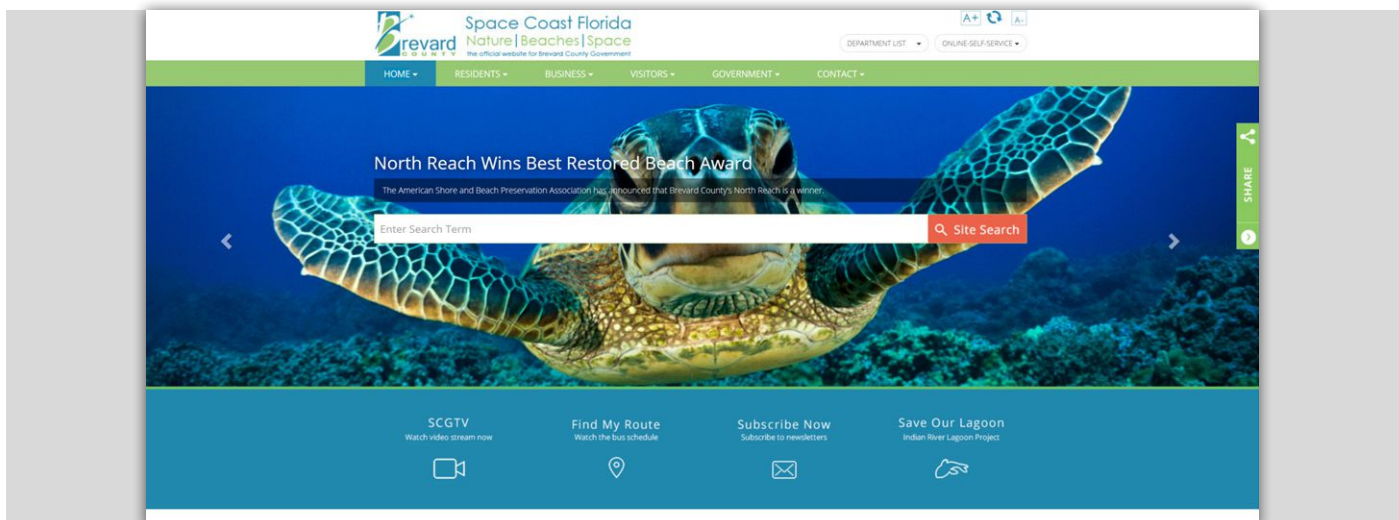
Brevard COUNTY
Space Coast Florida
Nature | Beaches | Space
the official website for Brevard County Government

A+ A-
DEPARTMENT LIST ▾
ONLINE-SELF-SERVICE ▾

HOME ▾
RESIDENTS ▾
BUSINESS ▾
VISITORS ▾
GOVERNMENT ▾
CONTACT ▾

North Reach Wins Best Restored Beach Award
The American Shore and Beach Preservation Association has announced that Brevard County's North Reach is a winner.

Enter Search Term
Site Search

SHARE

SCGTV
Watch video stream now

Find My Route
Watch the bus schedule

Subscribe Now
Subscribe to newsletters

Save Our Lagoon
Indian River Lagoon Project